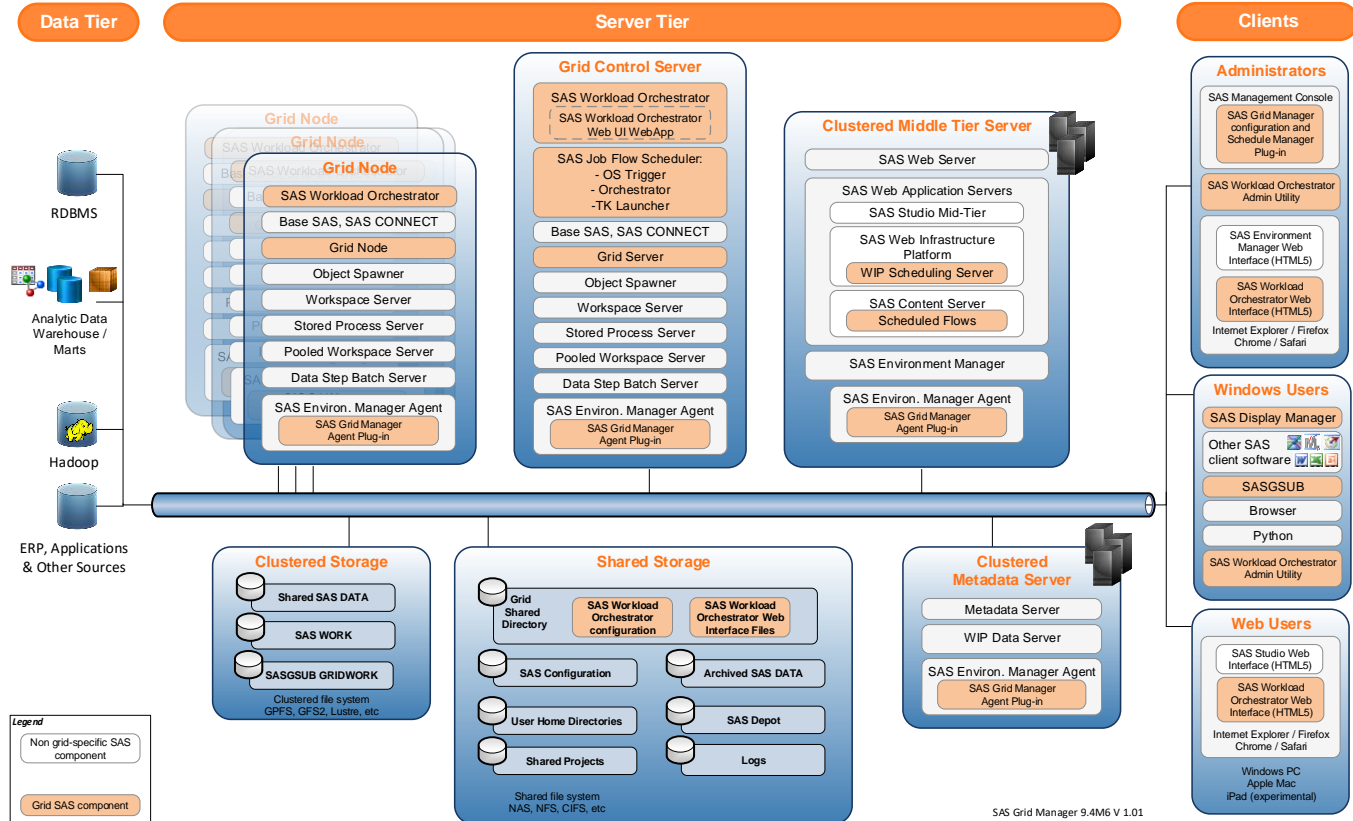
Data Tier

Server Tier

Clients

RDBMS

Analytic Data Warehouse / Marts

Hadoop

ERP, Applications & Other Sources

Grid Node
Grid Node
Grid Node
SAS Workload Orchestrator
Base SAS, SAS CONNECT
Grid Node
Object Spawner
Workspace Server
Stored Process Server
Pooled Workspace Server
Data Step Batch Server
SAS Environ. Manager Agent
SAS Grid Manager Agent Plug-in

Grid Control Server
SAS Workload Orchestrator
SAS Workload Orchestrator Web UI WebApp
SAS Job Flow Scheduler:
- OS Trigger
- Orchestrator
-TK Launcher
Base SAS, SAS CONNECT
Grid Server
Object Spawner
Workspace Server
Stored Process Server
Pooled Workspace Server
Data Step Batch Server
SAS Environ. Manager Agent
SAS Grid Manager Agent Plug-in

Clustered Middle Tier Server
SAS Web Server
SAS Web Application Servers
SAS Studio Mid-Tier
SAS Web Infrastructure Platform
WIP Scheduling Server
SAS Content Server
Scheduled Flows
SAS Environment Manager
SAS Environ. Manager Agent
SAS Grid Manager Agent Plug-in

Administrators
SAS Management Console
SAS Grid Manager configuration and Schedule Manager Plug-in
SAS Workload Orchestrator Admin Utility
SAS Environment Manager Web Interface (HTML5)
SAS Workload Orchestrator Web Interface (HTML5)
Internet Explorer / Firefox Chrome / Safari

Windows Users
SAS Display Manager
Other SAS client software
SASGSUB
Browser
Python
SAS Workload Orchestrator Admin Utility

Web Users
SAS Studio Web Interface (HTML5)
SAS Workload Orchestrator Web Interface (HTML5)
Internet Explorer / Firefox Chrome / Safari
Windows PC
Apple Mac
iPad (experimental)

Clustered Storage
Shared SAS DATA
SAS WORK
SASGSUB GRIDWORK
Clustered file system GPFS, GFS2, Lustre, etc

Shared Storage
Grid Shared Directory
SAS Workload Orchestrator configuration
SAS Workload Orchestrator Web Interface Files
SAS Configuration
Archived SAS DATA
User Home Directories
SAS Depot
Shared Projects
Logs
Shared file system NAS, NFS, CIFS, etc

Clustered Metadata Server
Metadata Server
WIP Data Server
SAS Environ. Manager Agent
SAS Grid Manager Agent Plug-in

Legend
Non grid-specific SAS component
Grid SAS component

SAS Grid Manager 9.4M6 V 1.01